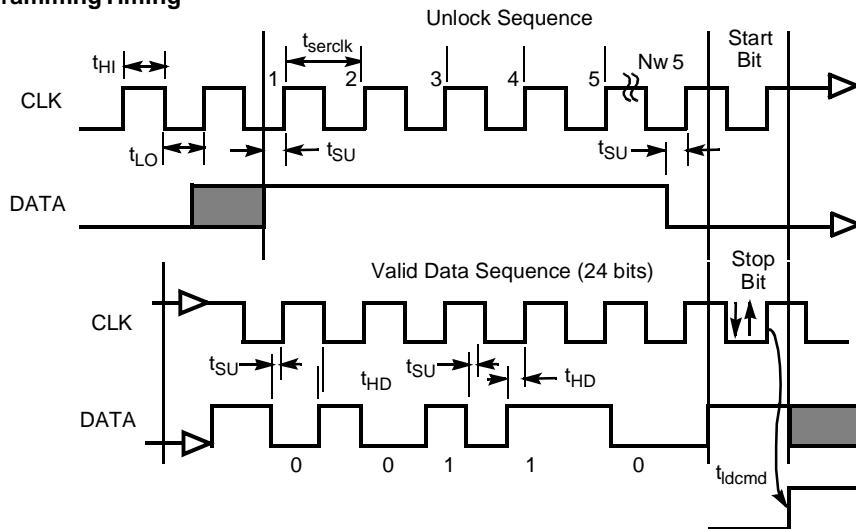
ramming Timing

Unlock Sequence

$t_{HI}$

$t_{serclk}$

1

2

3

4

5

Nw 5

Start Bit

CLK

$t_{LO}$

$t_{SU}$

$t_{SU}$

DATA

Valid Data Sequence (24 bits)

Stop Bit

CLK

$t_{SU}$

$t_{HD}$

$t_{SU}$

$t_{HD}$

DATA

0

0

1

1

0

$t_{ldcmd}$